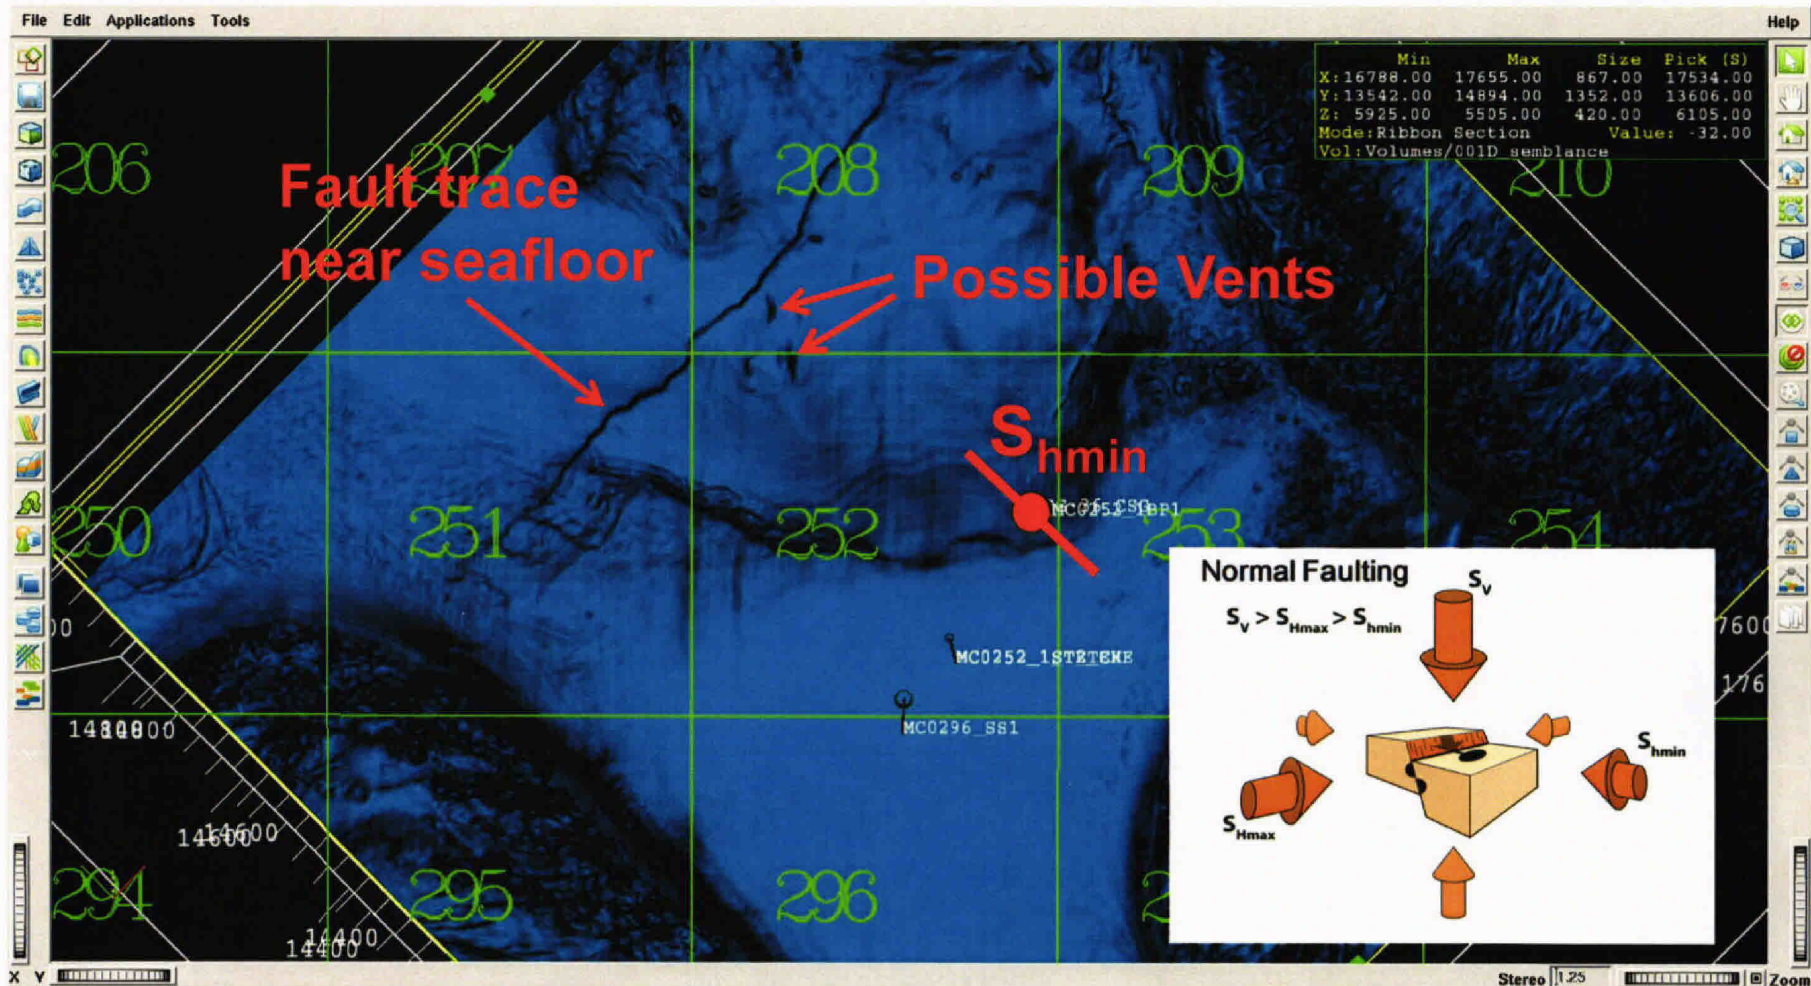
File Edit Applications Tools

Help

| | Min | Max | Size | Pick (S) |
|---|---|---|---|---|
| X: | 16788.00 | 17655.00 | 867.00 | 17534.00 |
| Y: | 13542.00 | 14894.00 | 1352.00 | 13606.00 |
| Z: | 5925.00 | 5505.00 | 420.00 | 6105.00 |

Mode:Ribbon Section Value: -32.00
Vol:Volumes/001D_semblance

206 207 208 209 210

Fault trace near seafloor

Possible Vents

$S_{hmin}$

250 251 252 253 254

MC0252_1BP1

MC0252_1STETEKE

MC0296_SS1

14800

14600

14400

7600

176

294 295 296

Normal Faulting

$S_v > S_{Hmax} > S_{hmin}$

$S_v$

$S_{hmin}$

$S_{Hmax}$

X Y

Stereo 1.25

Zoom